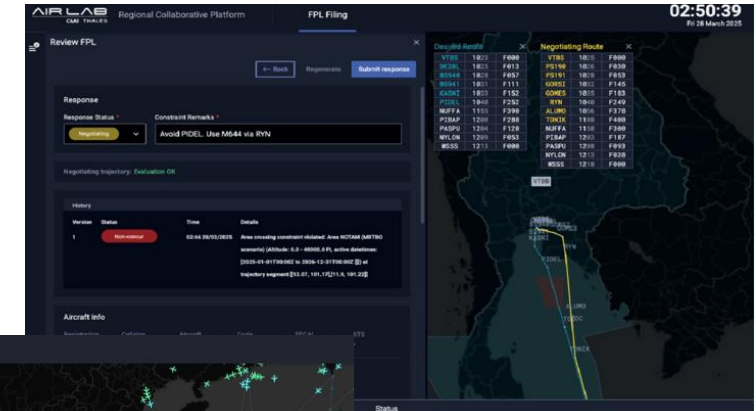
AIR LAB CAAS THALES Regional Collaborative Platform FPL Filing 02:50:39 Fri 28 March 2025

Review FPL

← Back Regenerate Submit response

Response

Response Status * Negotiating

Constraint Remarks * Avoid PIDEL. Use M644 via RYN

Negotiating trajectory: Evaluation OK

History

| Version | Status | Time | Details |
|---|---|---|---|
| 1 | Non-concur | 02:46 28/03/2025 | Area crossing constraint violated: Area NOTAM (MRTBO scenario) (Altitude: 0.0 - 46000.0 Ft, active datetimes: [2025-01-01T00:00Z to 2026-12-31T00:00Z]) at trajectory segment:[[12.07, 101.17],[11.9, 101.22]] |

Aircraft info

Registration Callsign Aircraft Code SELCAL STS

Desired Route

| | | |
|---|---|---|
| VTBS | 1025 | F000 |
| DK28L | 1025 | F013 |
| BS948 | 1026 | F057 |
| BS941 | 1031 | F111 |
| KASNI | 1033 | F152 |
| PIDEL | 1040 | F252 |
| NUFFA | 1153 | F390 |
| PIBAP | 1200 | F280 |
| PASPU | 1204 | F120 |
| NYLON | 1209 | F053 |
| WSSS | 1213 | F000 |

Negotiating Route

| | | |
|---|---|---|
| VTBS | 1025 | F000 |
| PS190 | 1026 | F029 |
| PS191 | 1028 | F053 |
| GORSI | 1032 | F145 |
| GONES | 1035 | F183 |
| RYN | 1040 | F249 |
| ALUMO | 1056 | F370 |
| TOKIK | 1108 | F400 |
| NUFFA | 1158 | F300 |
| PIBAP | 1203 | F187 |
| PASPU | 1208 | F093 |
| NYLON | 1213 | F038 |
| WSSS | 1218 | F000 |

VTBS PIDEL ALUMO TOKIK

Status